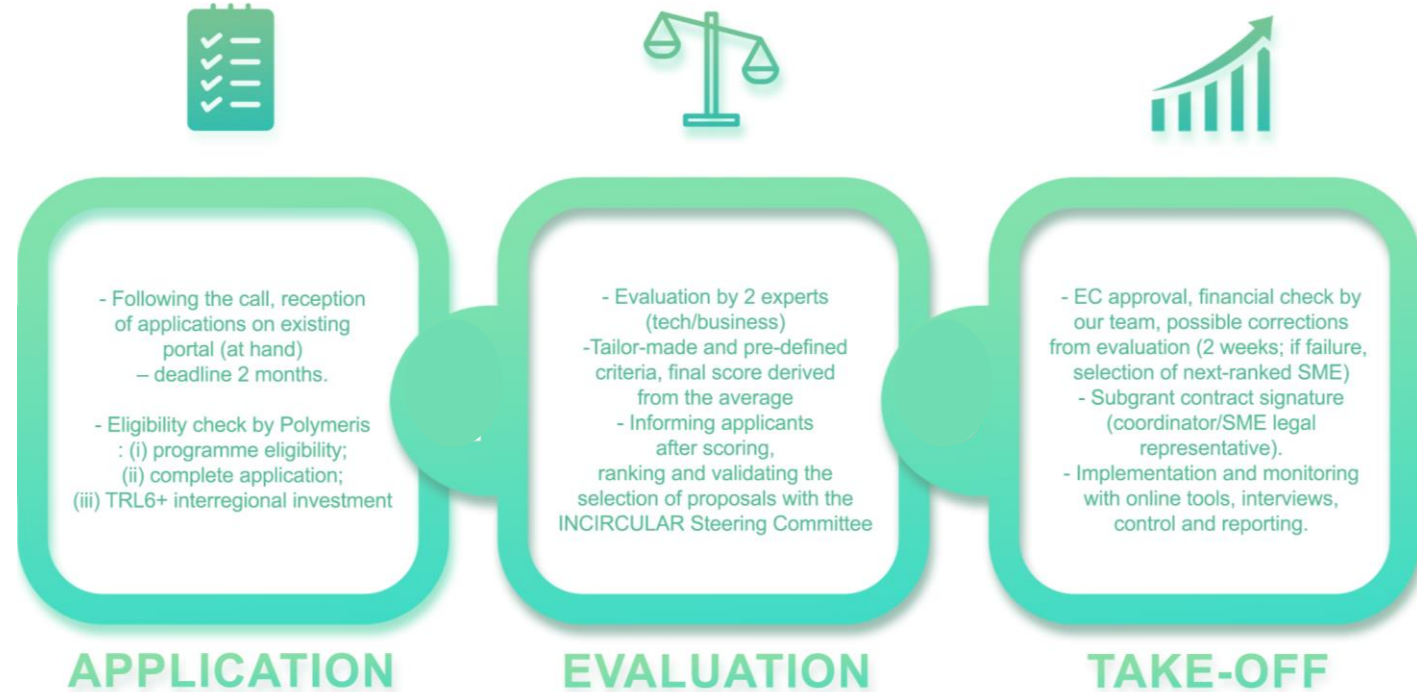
- Following the call, reception of applications on existing portal (at hand) – deadline 2 months.

- Eligibility check by Polymeris : (i) programme eligibility; (ii) complete application; (iii) TRL6+ interregional investment

APPLICATION

- Evaluation by 2 experts (tech/business)
-Tailor-made and pre-defined criteria, final score derived from the average
- Informing applicants after scoring, ranking and validating the selection of proposals with the INCIRCULAR Steering Committee

EVALUATION

- EC approval, financial check by our team, possible corrections from evaluation (2 weeks; if failure, selection of next-ranked SME)
- Subgrant contract signature (coordinator/SME legal representative).
- Implementation and monitoring with online tools, interviews, control and reporting.

TAKE-OFF